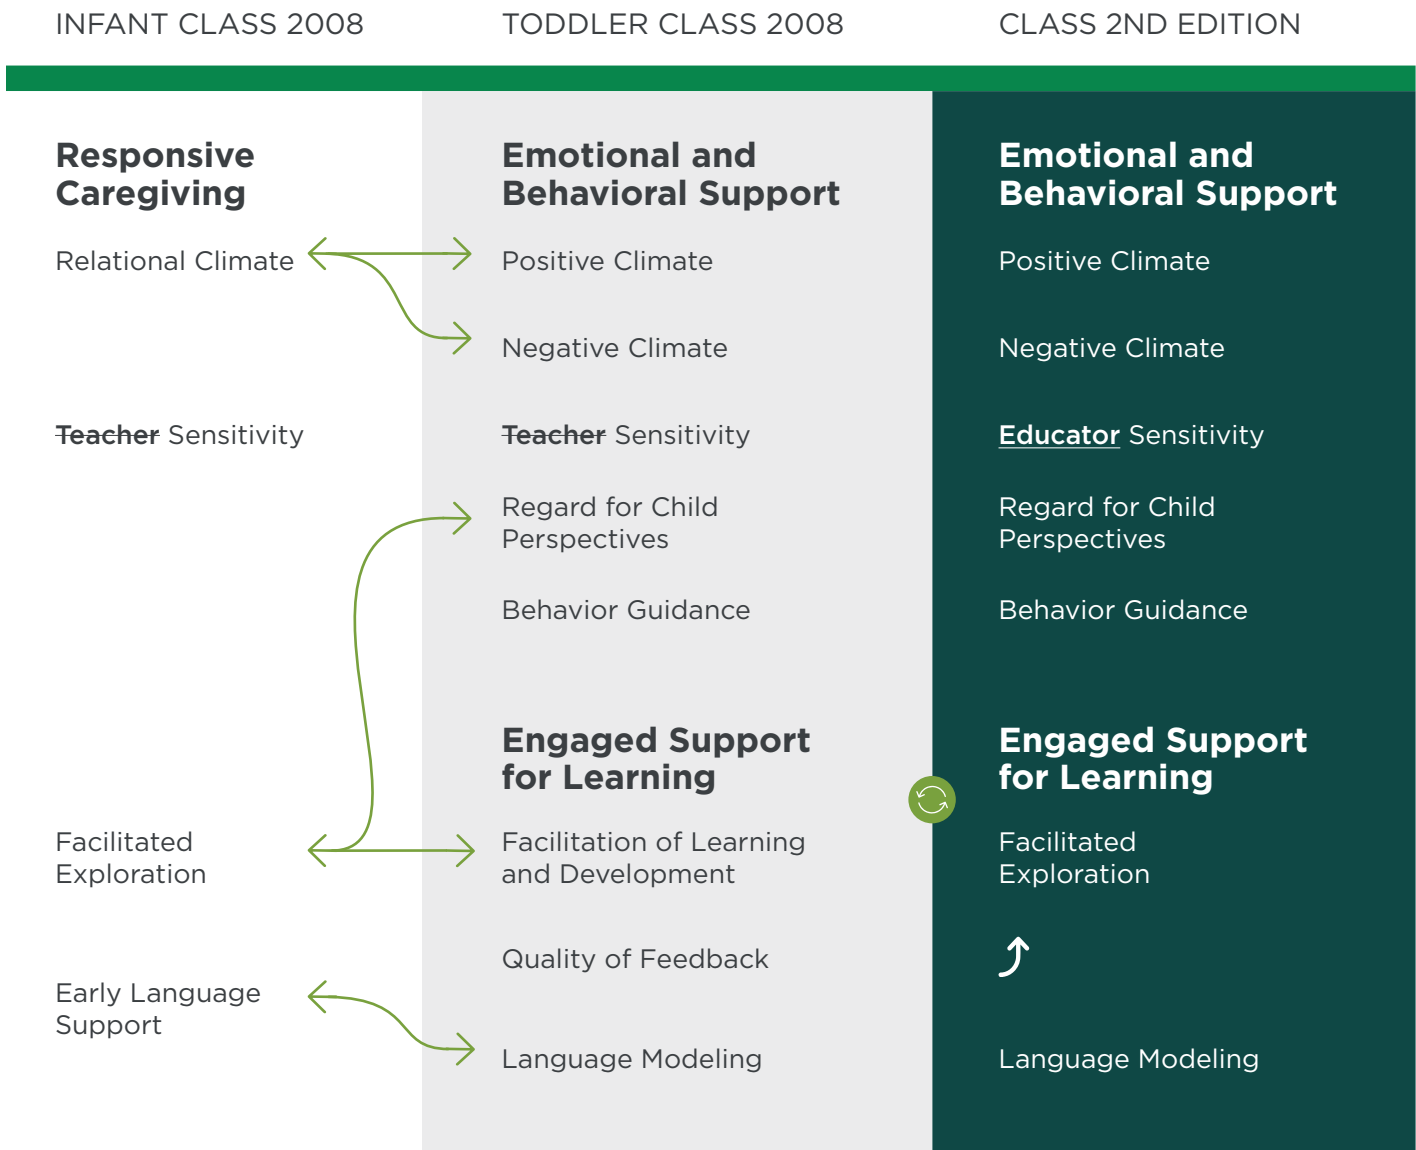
INFANT CLASS 2008

Responsive Caregiving

Relational Climate

~~Teacher~~ Sensitivity

Facilitated Exploration

Early Language Support

TODDLER CLASS 2008

Emotional and Behavioral Support

Positive Climate

Negative Climate

~~Teacher~~ Sensitivity

Regard for Child Perspectives

Behavior Guidance

Engaged Support for Learning

Facilitation of Learning and Development

Quality of Feedback

Language Modeling

CLASS 2ND EDITION

Emotional and Behavioral Support

Positive Climate

Negative Climate

Educator Sensitivity

Regard for Child Perspectives

Behavior Guidance

Engaged Support for Learning

Facilitated Exploration

Language Modeling